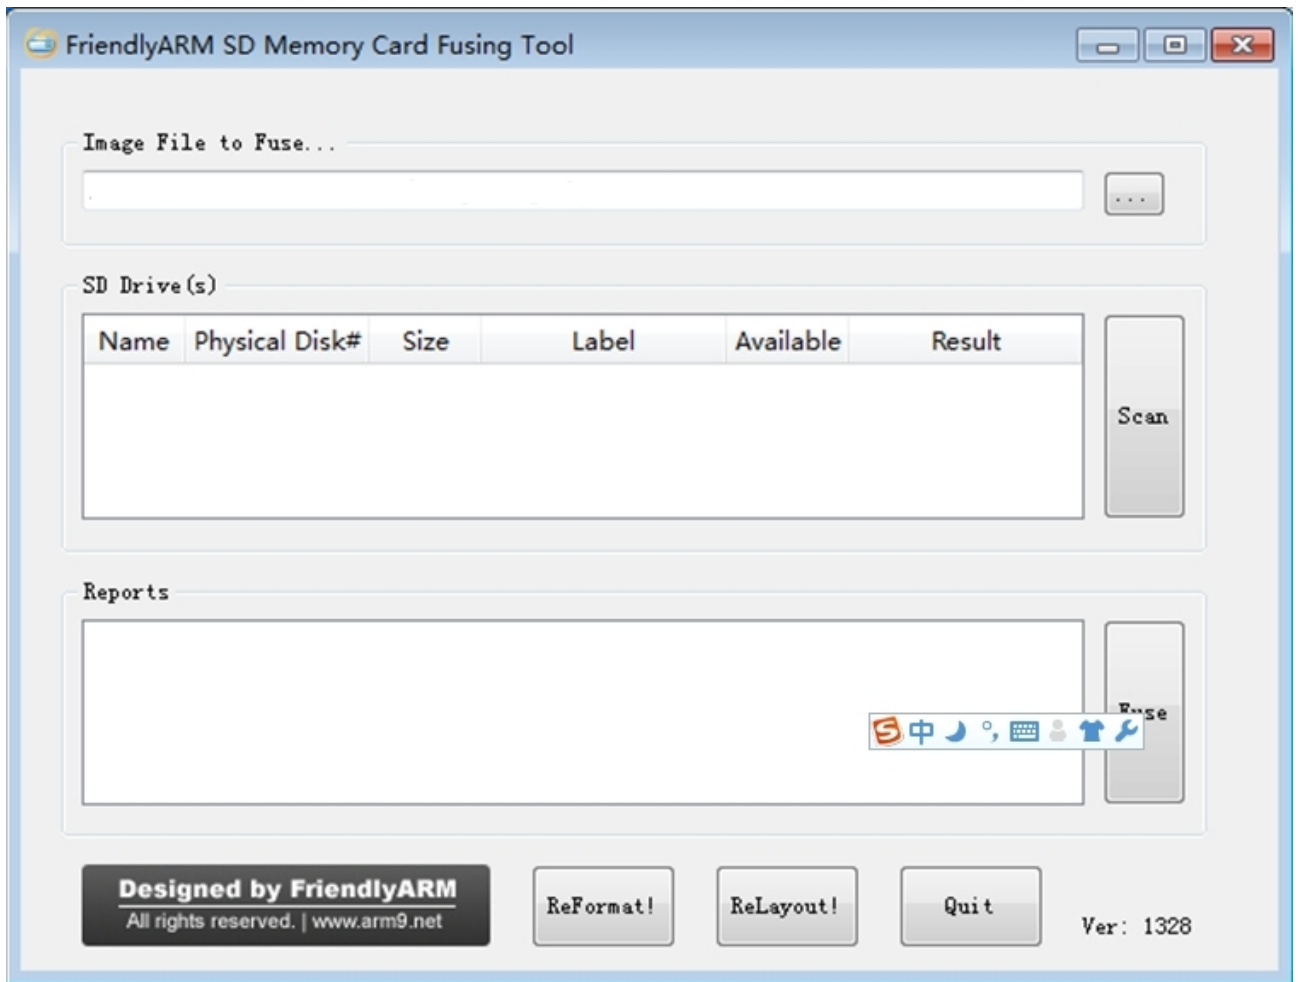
FriendlyARM SD Memory Card Fusing Tool

Image File to Fuse...

...

SD Drive(s)

| Name | Physical Disk# | Size | Label | Available | Result |
|---|---|---|---|---|---|

Scan

Reports

中

Fuse

Designed by FriendlyARM
All rights reserved. | www.arm9.net

ReFormat!

ReLayout!

Quit

Ver: 1328